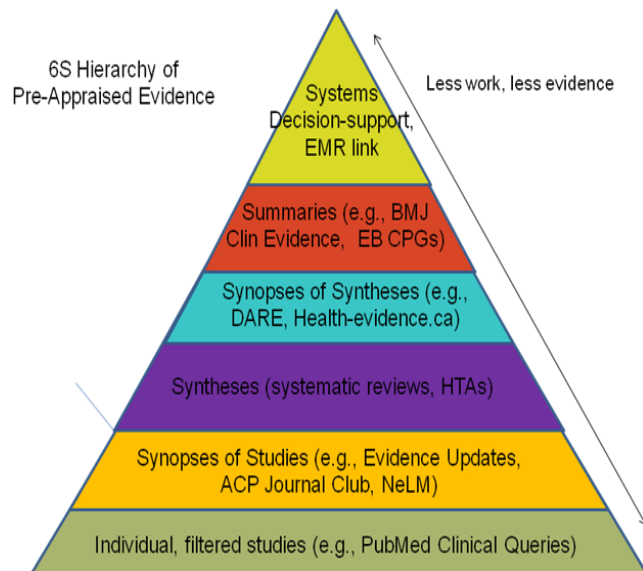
6S Hierarchy of Pre-Appraised Evidence

Less work, less evidence

Systems Decision-support, EMR link

Summaries (e.g., BMJ Clin Evidence, EB CPGs)

Synopses of Syntheses (e.g., DARE, Health-evidence.ca)

Syntheses (systematic reviews, HTAs)

Synopses of Studies (e.g., Evidence Updates, ACP Journal Club, NeLM)

Individual, filtered studies (e.g., PubMed Clinical Queries)